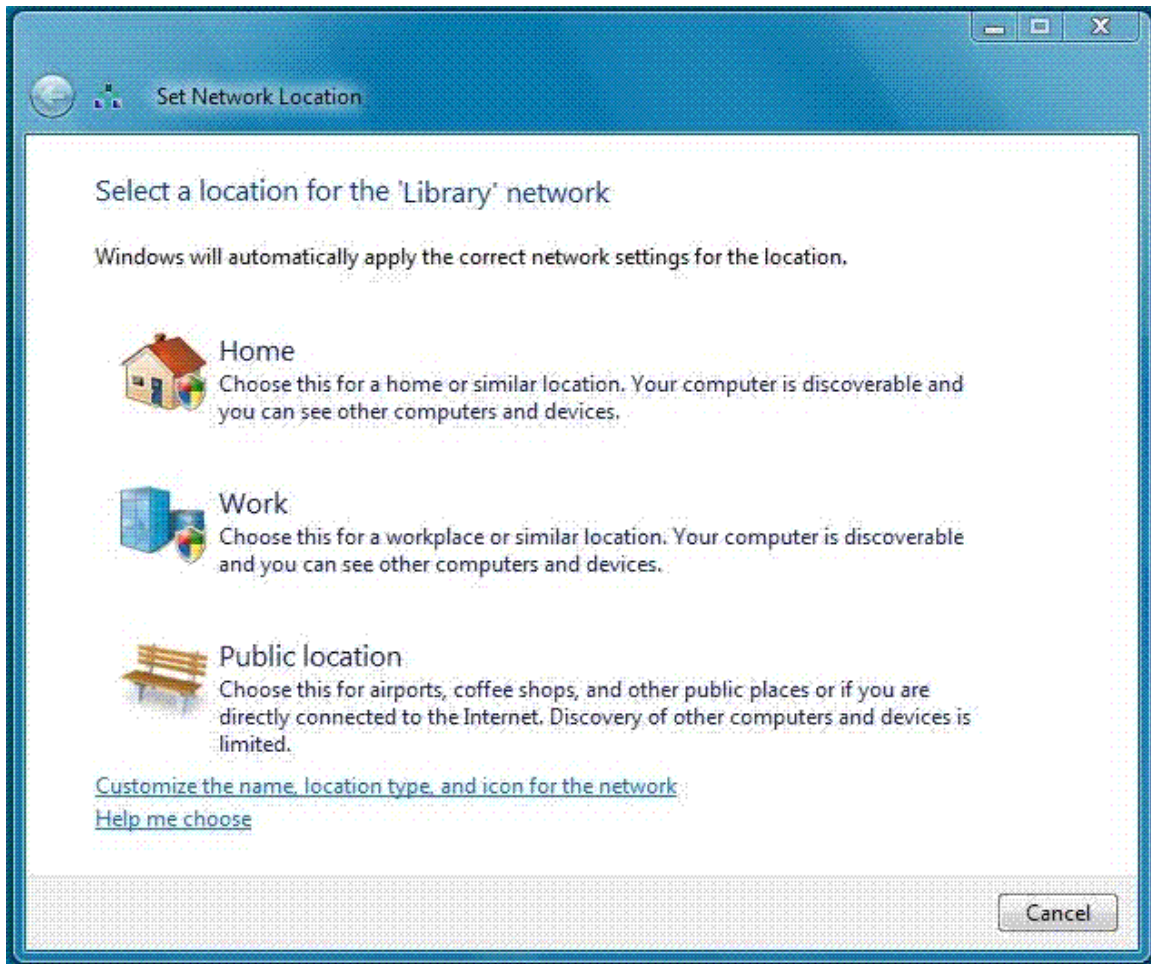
Set Network Location

Select a location for the 'Library' network

Windows will automatically apply the correct network settings for the location.

Home
Choose this for a home or similar location. Your computer is discoverable and you can see other computers and devices.

Work
Choose this for a workplace or similar location. Your computer is discoverable and you can see other computers and devices.

Public location
Choose this for airports, coffee shops, and other public places or if you are directly connected to the Internet. Discovery of other computers and devices is limited.

Customize the name, location type, and icon for the network
Help me choose

Cancel